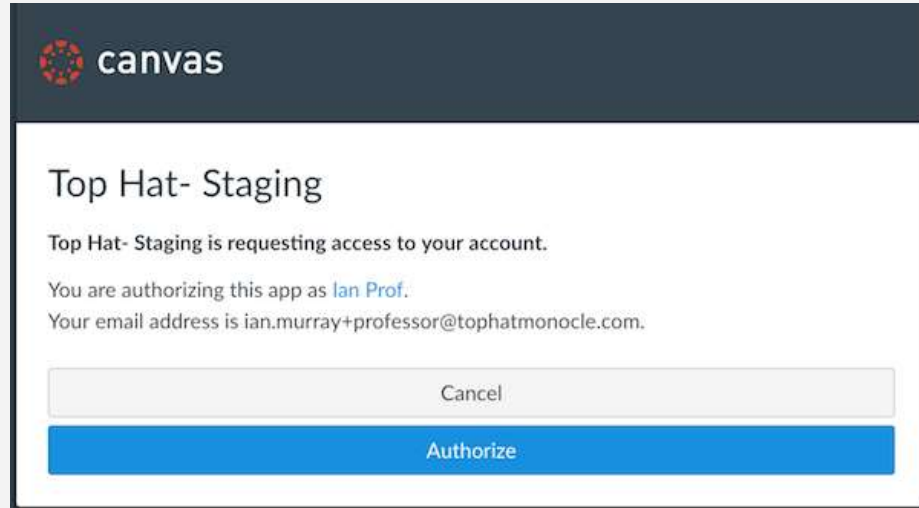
canvas

Top Hat- Staging

Top Hat- Staging is requesting access to your account.

You are authorizing this app as Ian Prof.
Your email address is ian.murray+professor@tophatmonocle.com.

Cancel

Authorize